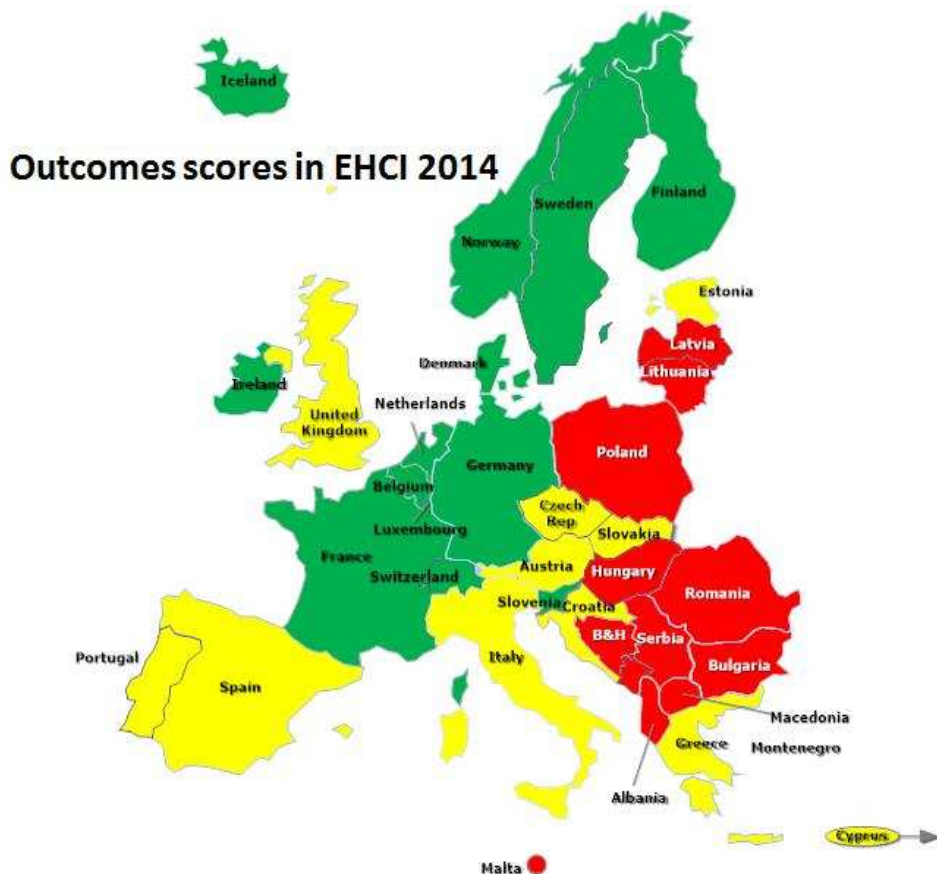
Outcomes scores in EHCI 2014

Iceland
Norway
Sweden
Finland
Estonia
Latvia
Lithuania
Denmark
Ireland
United Kingdom
Netherlands
Germany
Poland
Belgium
Luxembourg
Czech Rep
Slovakia
France
Switzerland
Austria
Hungary
Romania
Slovenia
Croatia
B&H
Serbia
Bulgaria
Portugal
Spain
Italy
Macedonia
Greece
Montenegro
Albania
Cyprus
Malta